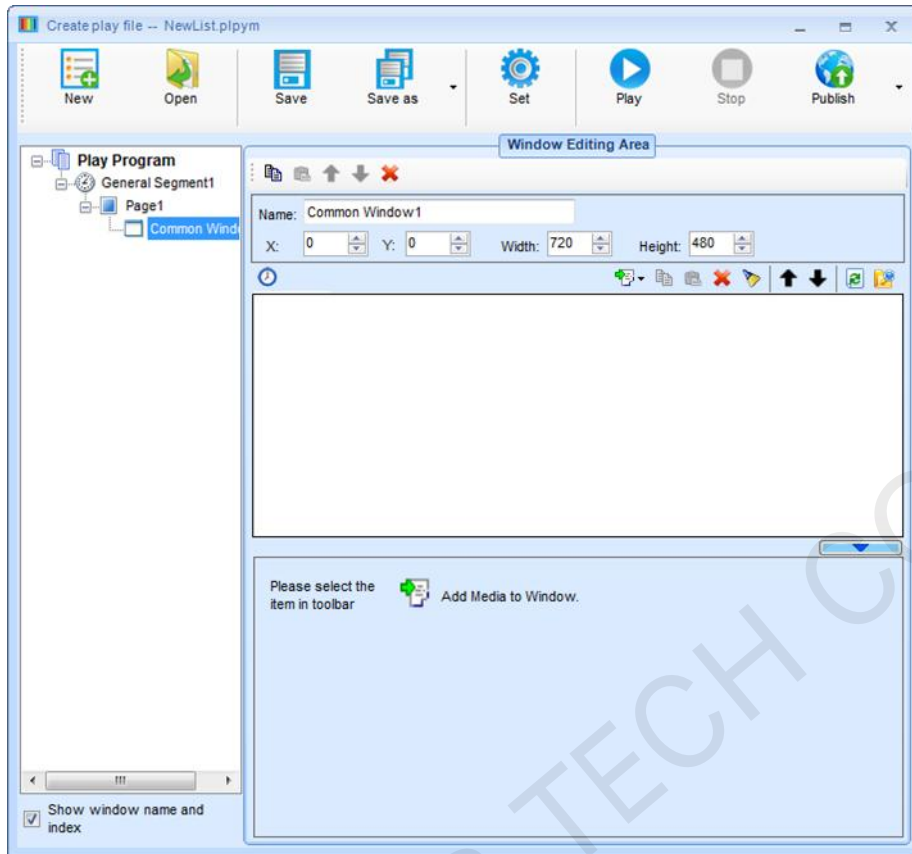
Create play file -- NewList.plpym

New
Open
Save
Save as
Set
Play
Stop
Publish

Play Program
General Segment1
Page1
Common Windo

Show window name and index

Window Editing Area

Name: Common Window1
X: 0
Y: 0
Width: 720
Height: 480

Please select the item in toolbar
Add Media to Window.

TECH C